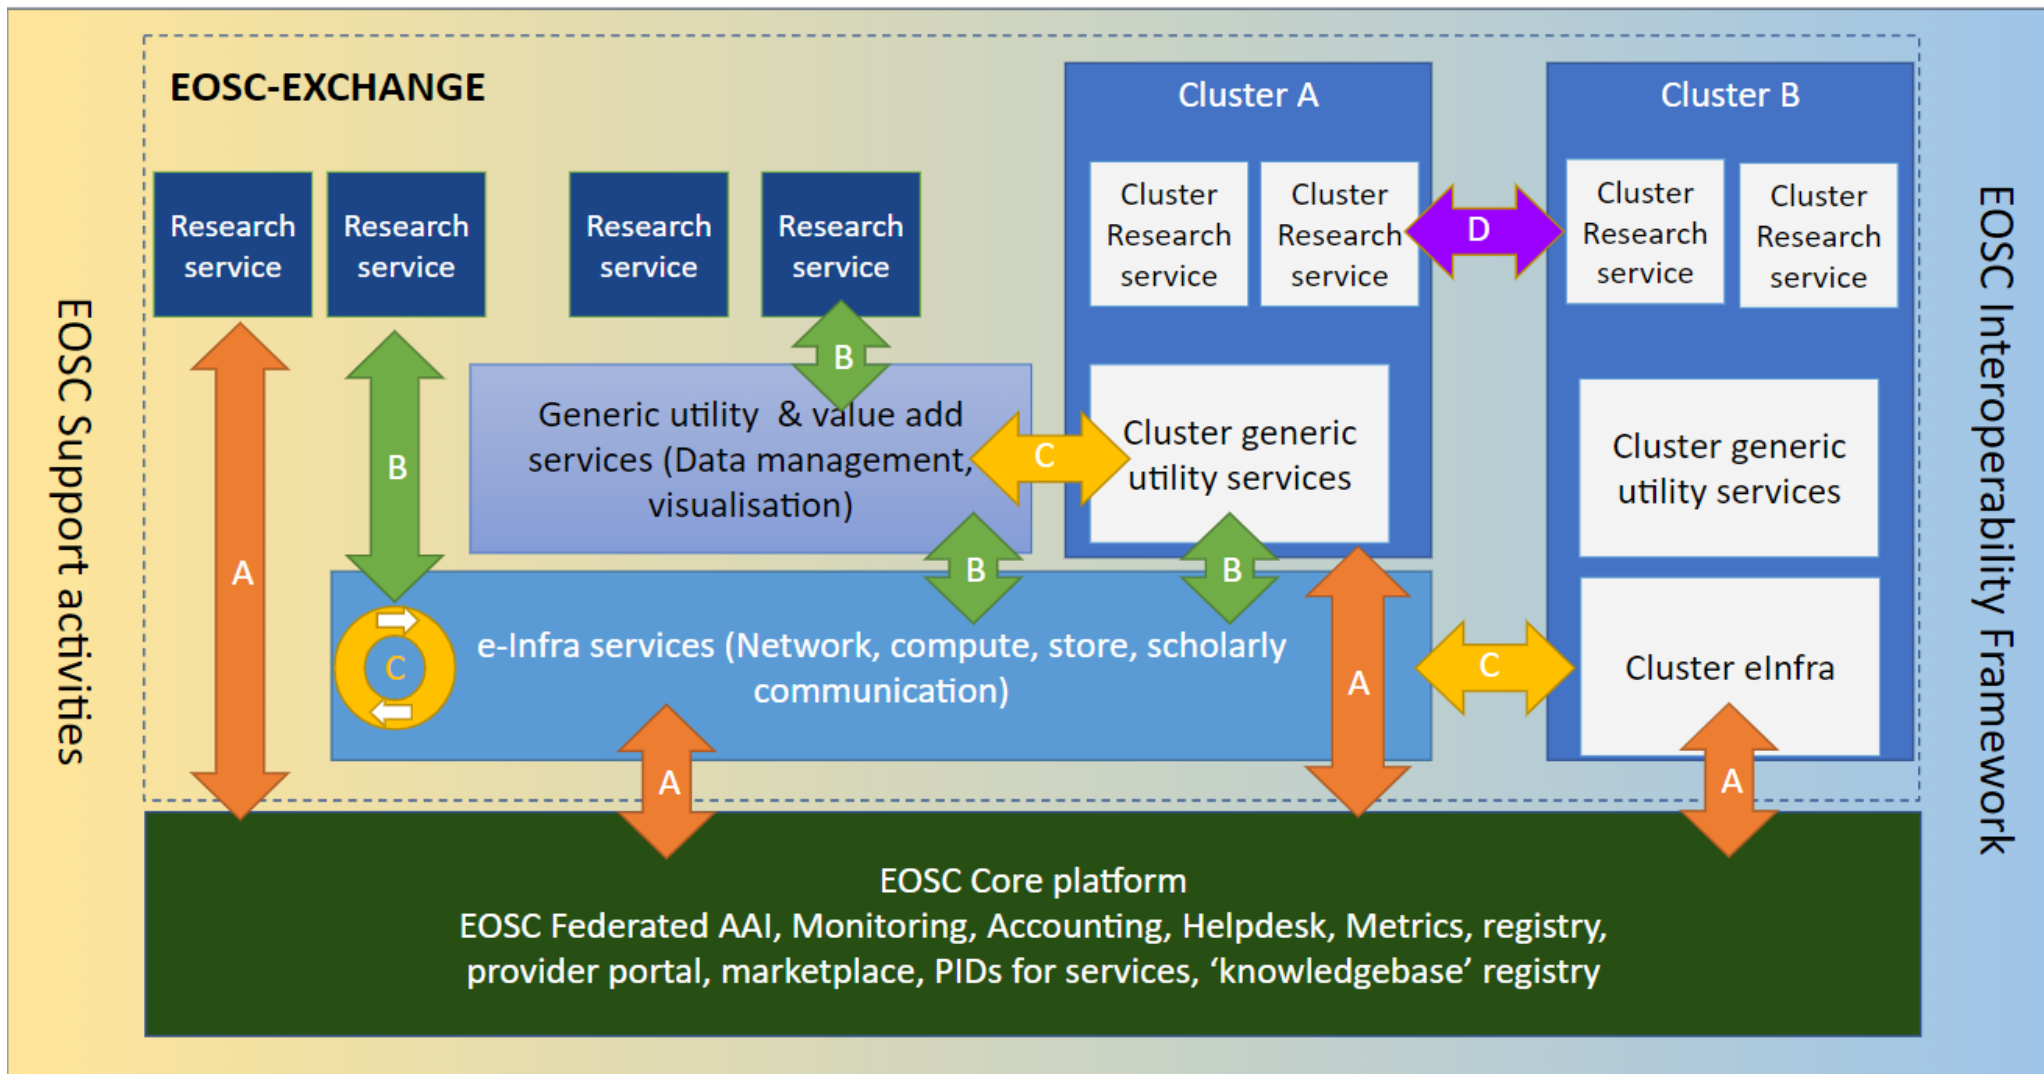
EOSC Support activities

EOSC-EXCHANGE

Research service

Research service

Research service

Research service

Cluster A

Cluster Research service

Cluster Research service

D

Cluster B

Cluster Research service

Cluster Research service

B

Generic utility & value add services (Data management, visualisation)

C

Cluster generic utility services

Cluster generic utility services

A

B

B

B

e-Infra services (Network, compute, store, scholarly communication)

C

A

C

Cluster eInfra

A

A

EOSC Core platform
EOSC Federated AAI, Monitoring, Accounting, Helpdesk, Metrics, registry, provider portal, marketplace, PIDs for services, ‘knowledgebase’ registry

EOSC Interoperability Framework